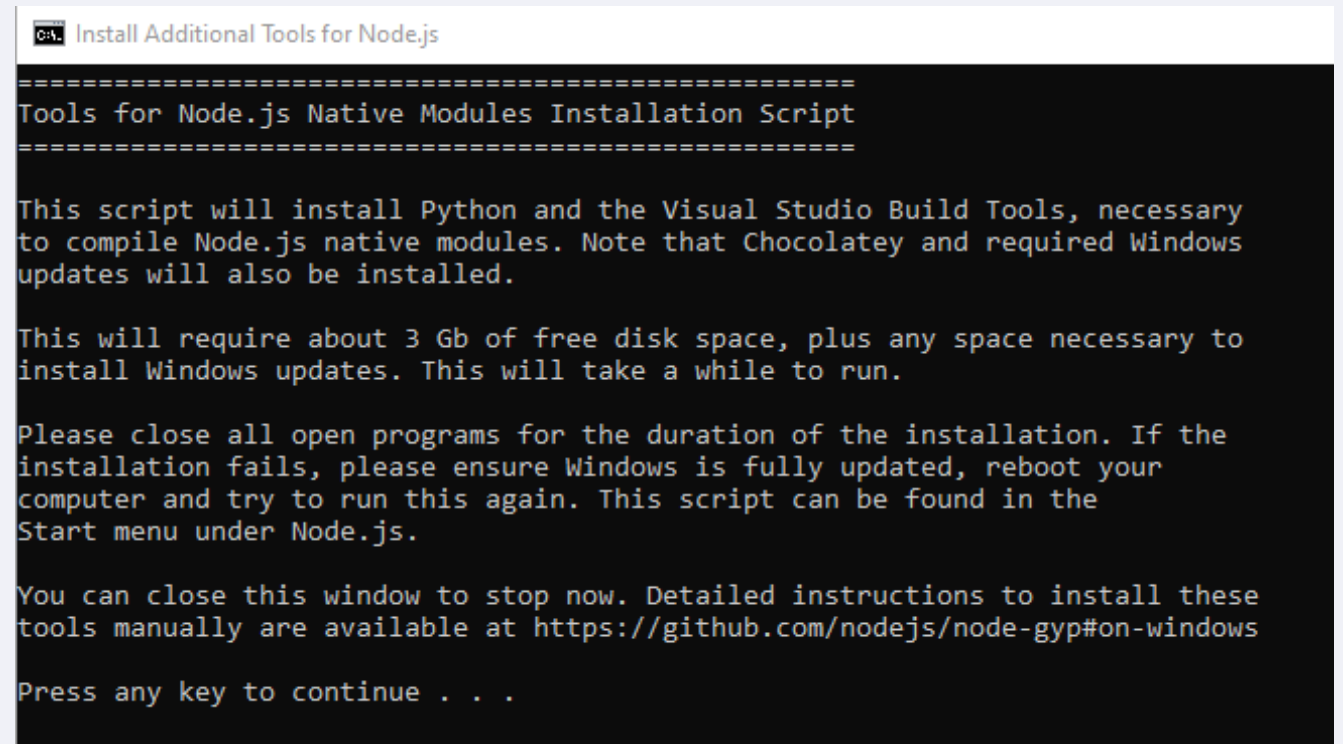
Install Additional Tools for Node.js

====================================================
Tools for Node.js Native Modules Installation Script
====================================================

This script will install Python and the Visual Studio Build Tools, necessary to compile Node.js native modules. Note that Chocolatey and required Windows updates will also be installed.

This will require about 3 Gb of free disk space, plus any space necessary to install Windows updates. This will take a while to run.

Please close all open programs for the duration of the installation. If the installation fails, please ensure Windows is fully updated, reboot your computer and try to run this again. This script can be found in the Start menu under Node.js.

You can close this window to stop now. Detailed instructions to install these tools manually are available at https://github.com/nodejs/node-gyp#on-windows

Press any key to continue . . .